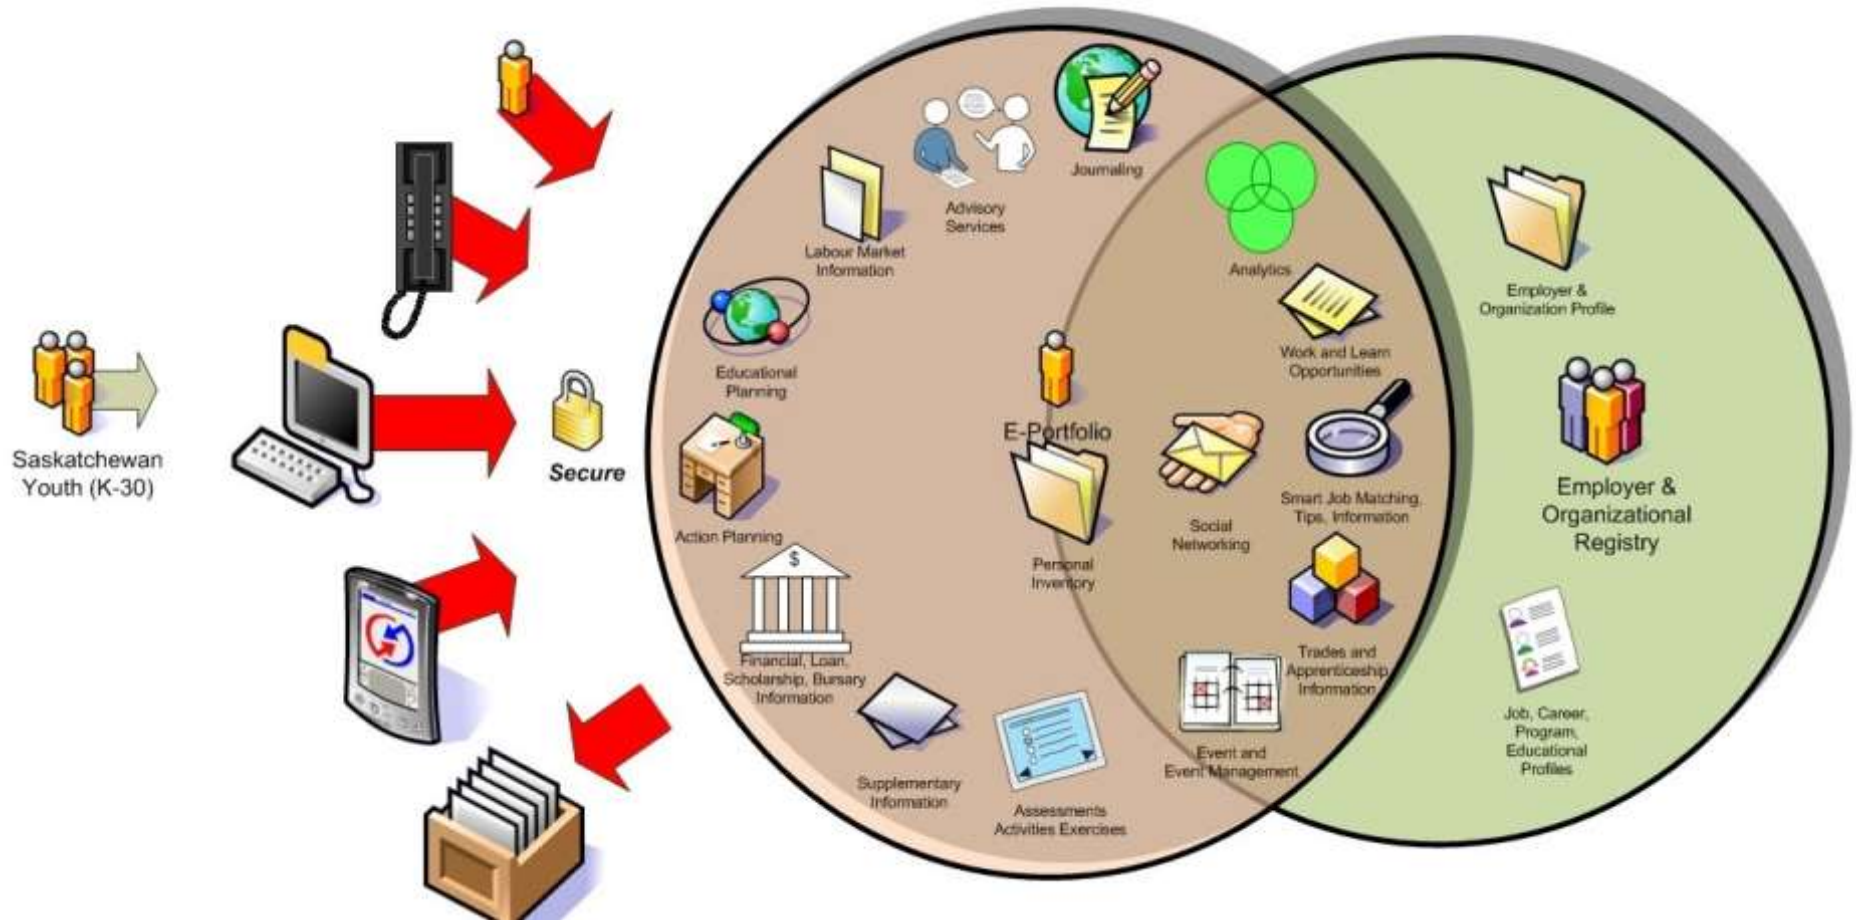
Saskatchewan Youth (K-30)

Secure

Journaling

Advisory Services

Labour Market Information

Educational Planning

Action Planning

Financial, Loan, Scholarship, Bursary Information

Supplementary Information

Assessments Activities Exercises

E-Portfolio

Personal Inventory

Analytics

Work and Learn Opportunities

Social Networking

Smart Job Matching, Tips, Information

Trades and Apprenticeship Information

Event and Event Management

Employer & Organization Profile

Employer & Organizational Registry

Job, Career, Program, Educational Profiles